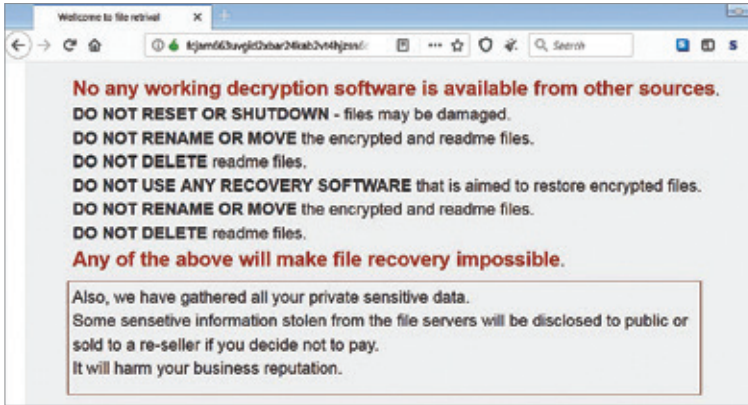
Wellcome to file retrival

fcjam663uvgld2sbar24kab2vt4hjzsn/

Search

No any working decryption software is available from other sources.
DO NOT RESET OR SHUTDOWN - files may be damaged.
DO NOT RENAME OR MOVE the encrypted and readme files.
DO NOT DELETE readme files.
DO NOT USE ANY RECOVERY SOFTWARE that is aimed to restore encrypted files.
DO NOT RENAME OR MOVE the encrypted and readme files.
DO NOT DELETE readme files.
Any of the above will make file recovery impossible.

Also, we have gathered all your private sensitive data.
Some sensetive information stolen from the file servers will be disclosed to public or sold to a re-seller if you decide not to pay.
It will harm your business reputation.